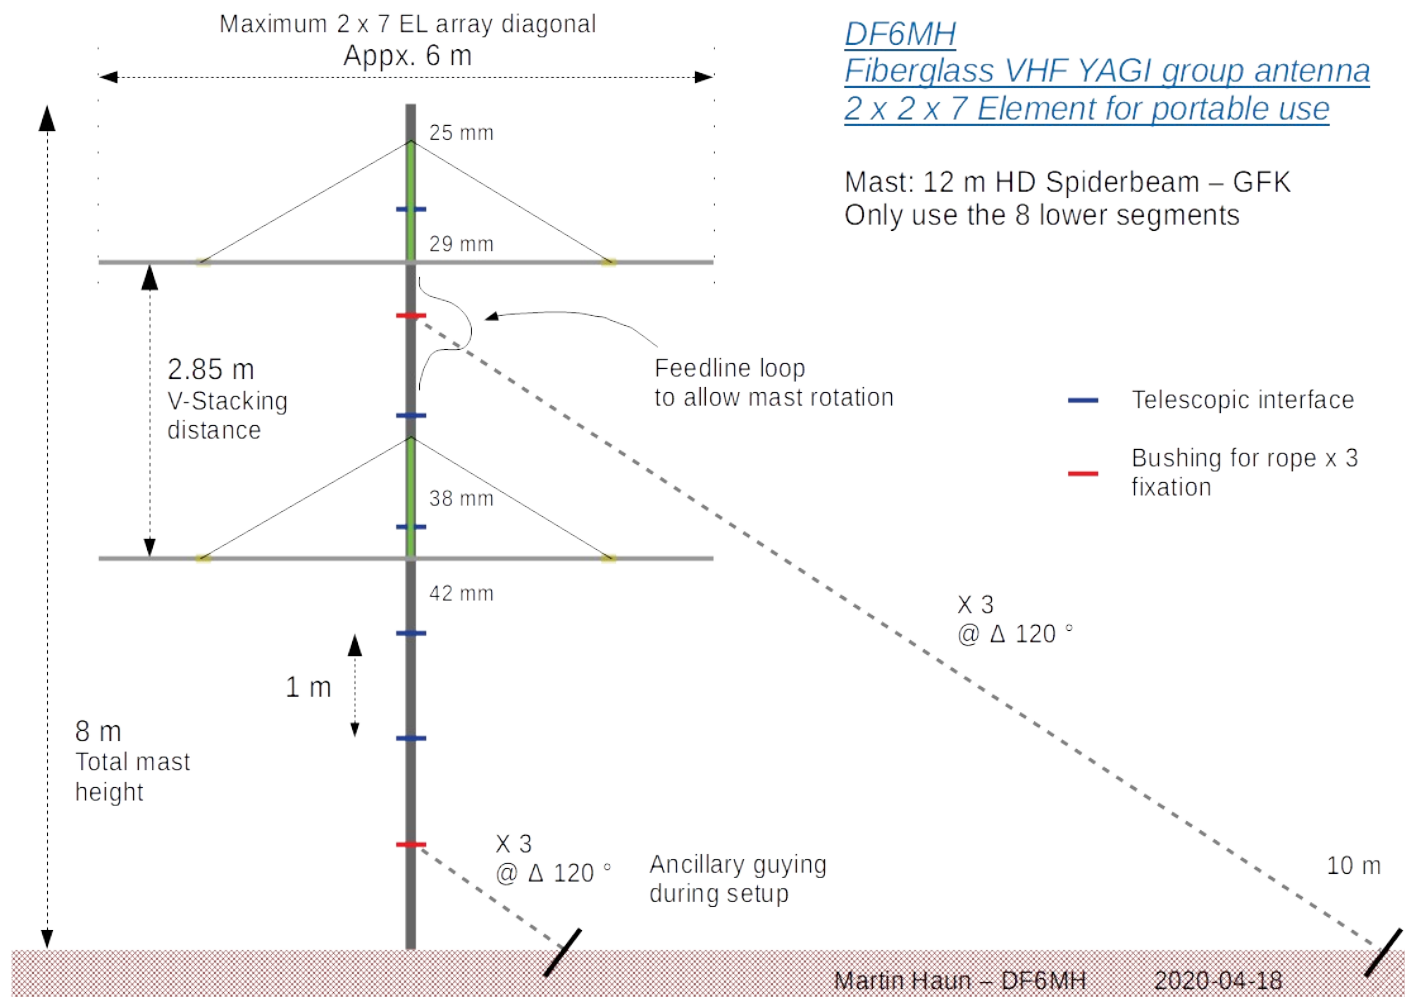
Maximum 2 x 7 EL array diagonal
Appx. 6 m

DF6MH
Fiberglass VHF YAGI group antenna
2 x 2 x 7 Element for portable use

Mast: 12 m HD Spiderbeam – GFK
Only use the 8 lower segments

25 mm

29 mm

2.85 m
V-Stacking
distance

Feedline loop
to allow mast rotation

Telescopic interface

Bushing for rope x 3
fixation

38 mm

42 mm

X 3
@ Δ 120 °

1 m

8 m
Total mast
height

X 3
@ Δ 120 °

Ancillary guying
during setup

10 m

Martin Haun – DF6MH 2020-04-18